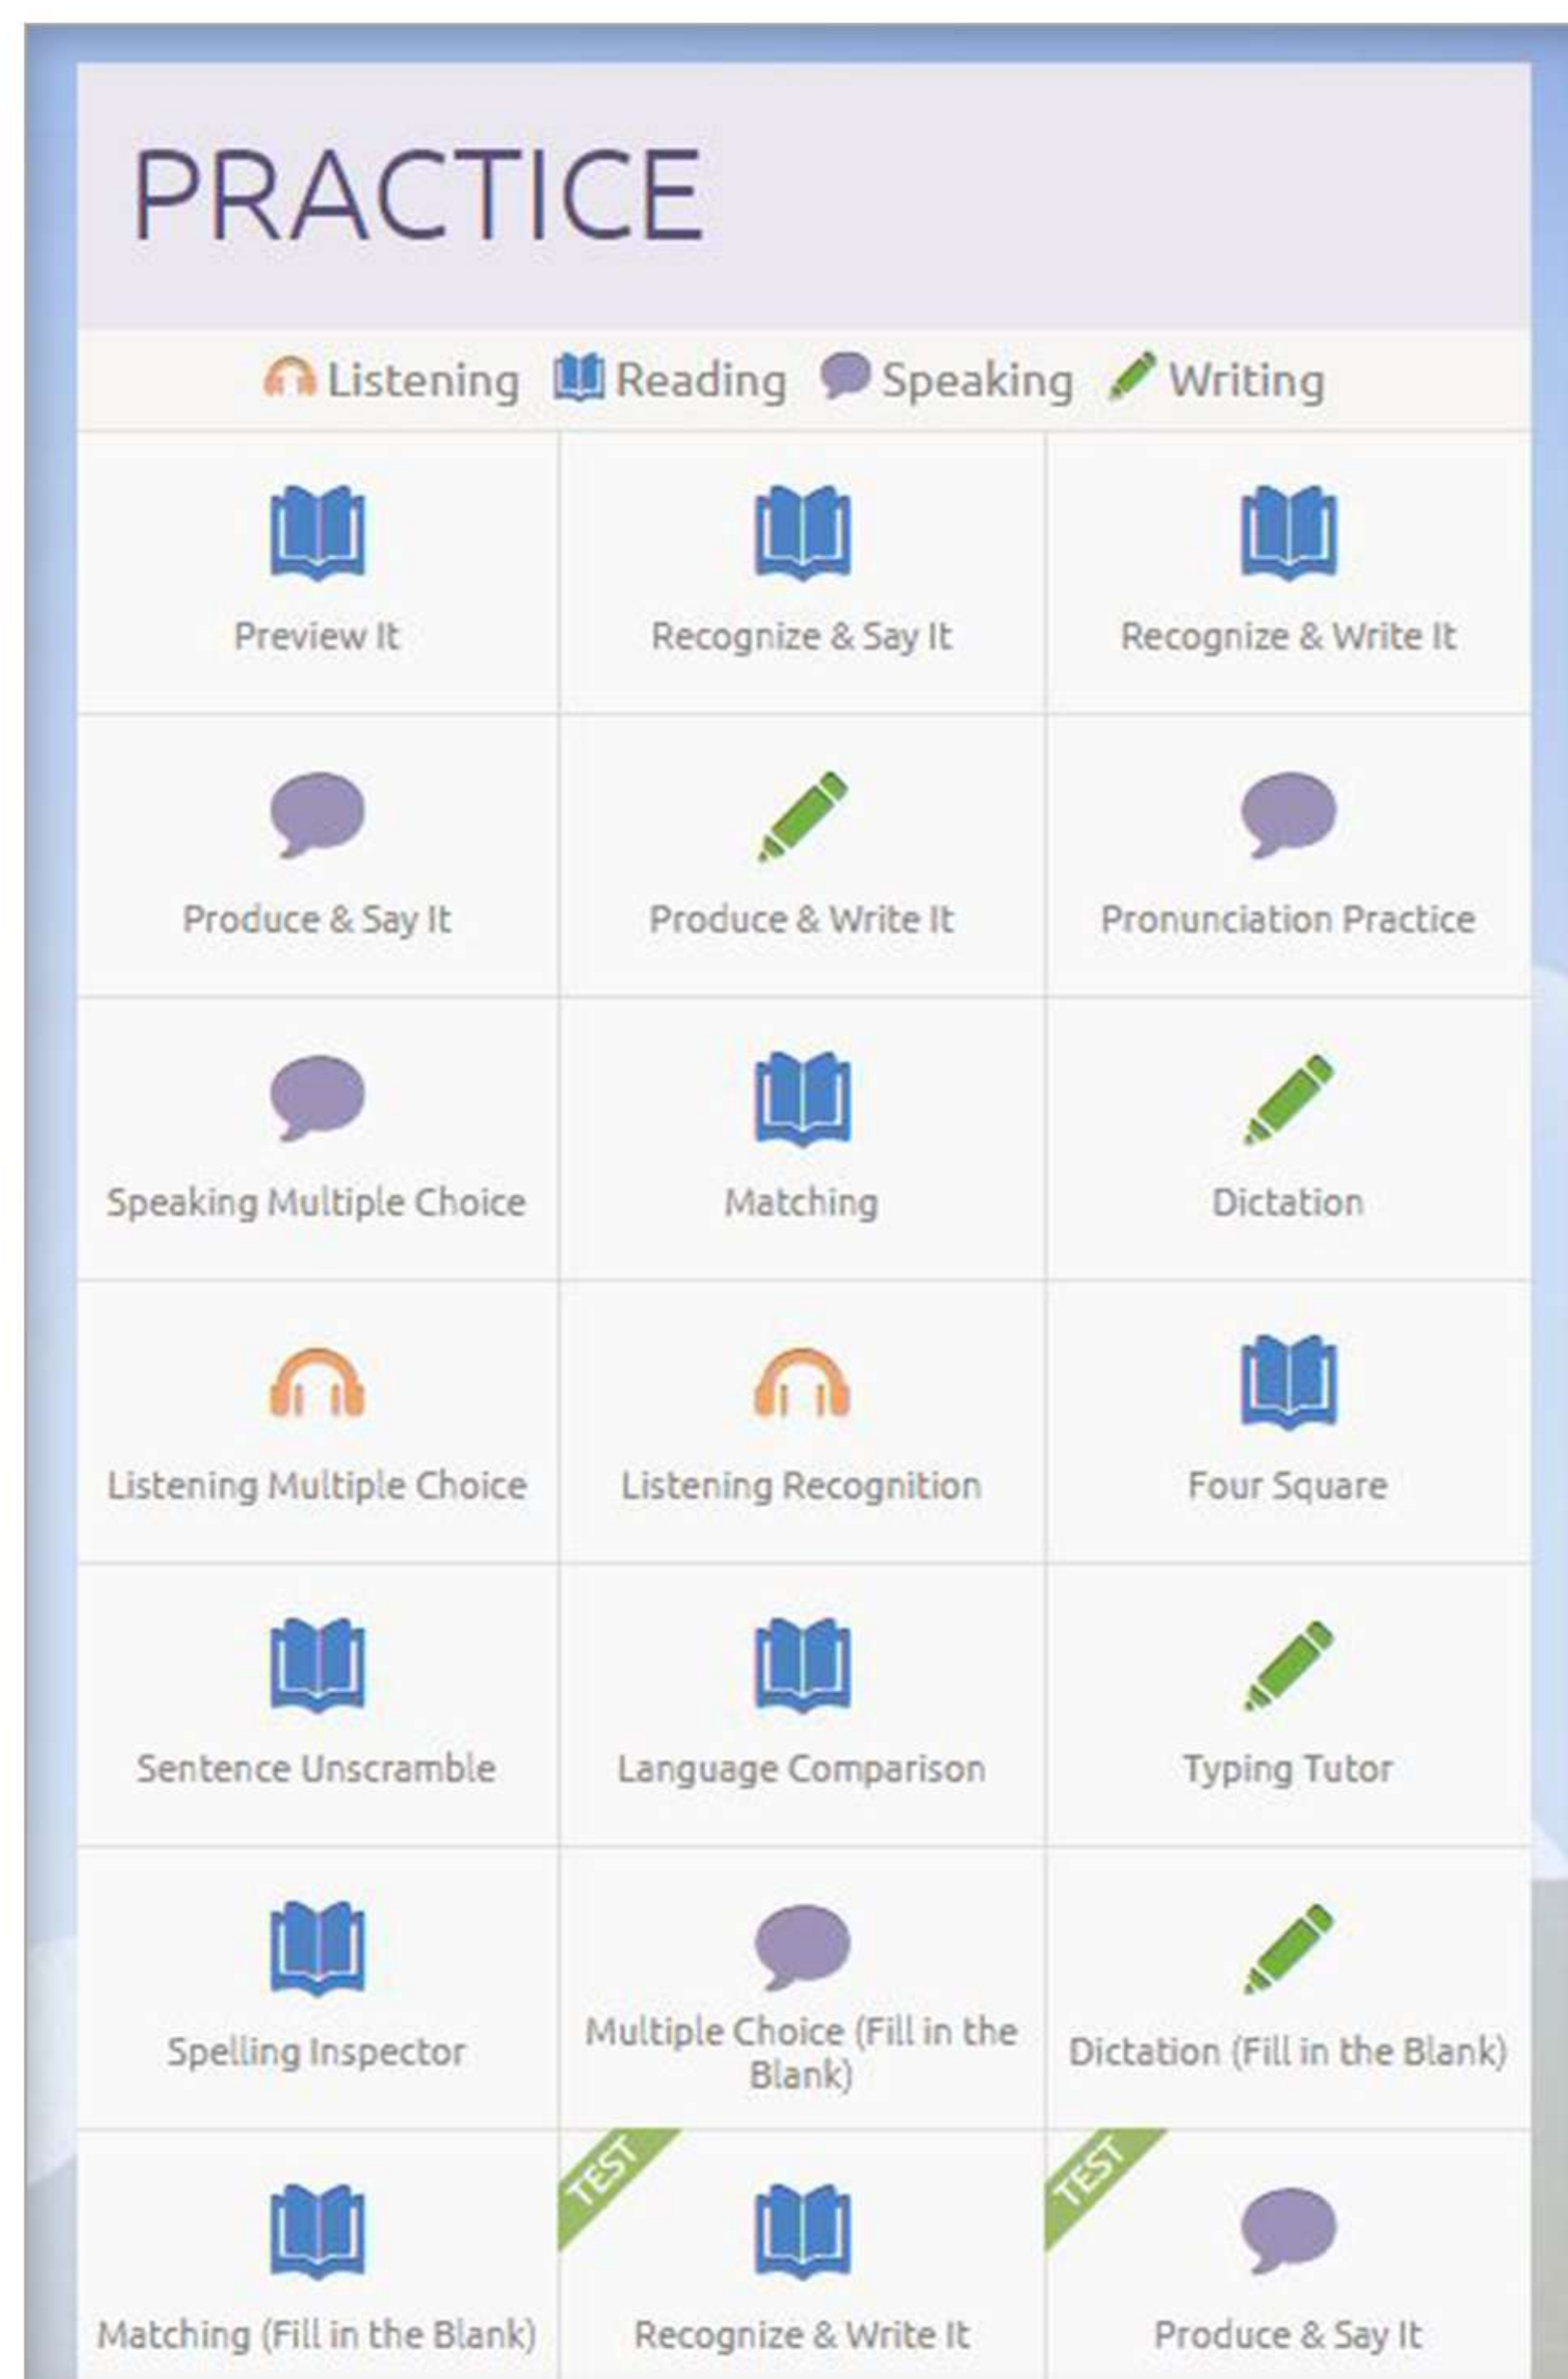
PRACTICE

Listening Reading Speaking Writing

| | | |
|---|---|---|
| Preview It | Recognize & Say It | Recognize & Write It |
| Produce & Say It | Produce & Write It | Pronunciation Practice |
| Speaking Multiple Choice | Matching | Dictation |
| Listening Multiple Choice | Listening Recognition | Four Square |
| Sentence Unscramble | Language Comparison | Typing Tutor |
| Spelling Inspector | Multiple Choice (Fill in the Blank) | Dictation (Fill in the Blank) |
| Matching (Fill in the Blank) | TEST Recognize & Write It | TEST Produce & Say It |